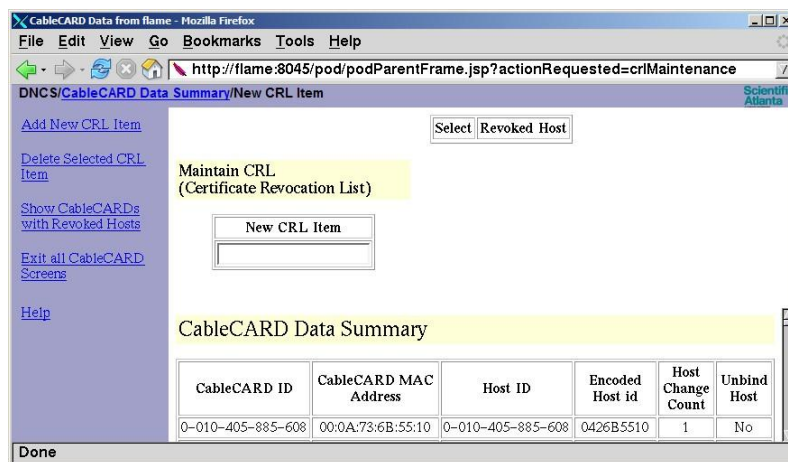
CableCARD Data from flame - Mozilla Firefox

File Edit View Go Bookmarks Tools Help

http://flame:8045/pod/podParentFrame.jsp?actionRequested=crlMaintenance

DNCS/CableCARD Data Summary/New CRL Item

Scientific Atlanta

Add New CRL Item

Delete Selected CRL Item

Show CableCARDs with Revoked Hosts

Exit all CableCARD Screens

Help

| Select | Revoked Host |
|---|---|

Maintain CRL
(Certificate Revocation List)

| New CRL Item |
|---|
| |

CableCARD Data Summary

| CableCARD ID | CableCARD MAC Address | Host ID | Encoded Host id | Host Change Count | Unbind Host |
|---|---|---|---|---|---|
| 0-010-405-885-608 | 00:0A:73:6B:55:10 | 0-010-405-885-608 | 0426B5510 | 1 | No |

Done